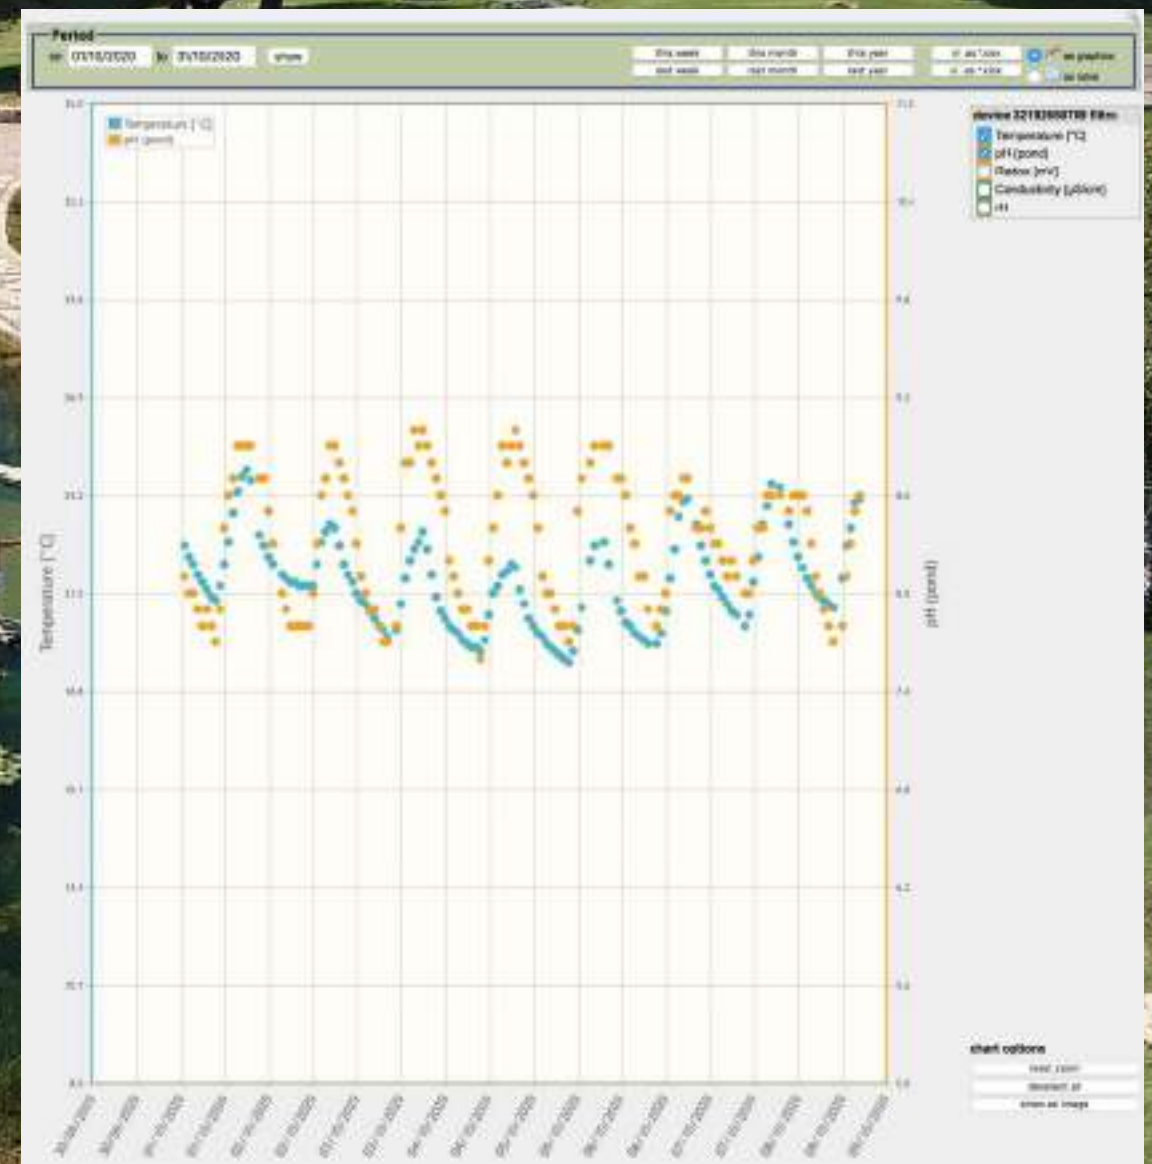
Period
on 07/10/2020 to 31/10/2020 show

this week | this month | this year | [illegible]
last week | last month | last year | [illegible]

as graphics
as table

Temperature [°C]
pH (pond)

device 32182658788 filter
Temperature [°C]
pH (pond)
Redox [mV]
Conductivity [µS/cm]
rH

Temperature [°C]
pH (pond)

chart options
reset zoom
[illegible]
show as image